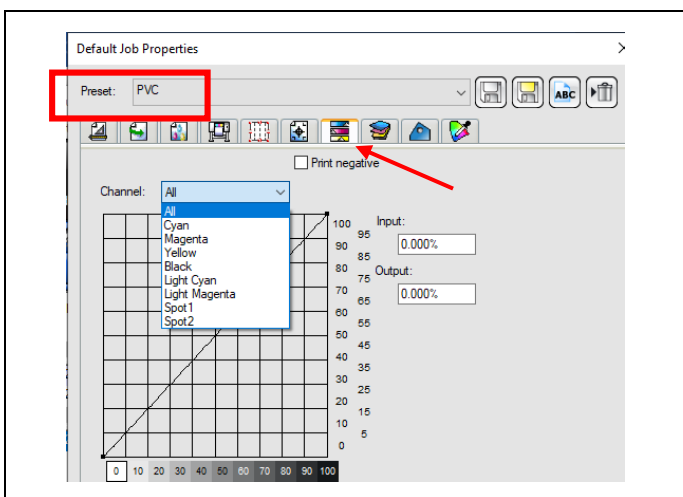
Default Job Properties

Preset: PVC

Print negative

Channel: All

All
Cyan
Magenta
Yellow
Black
Light Cyan
Light Magenta
Spot1
Spot2

100
95
90
85
80
75
70
65
60
55
50
45
40
35
30
25
20
15
10
5
0

Input:
0.000%
Output:
0.000%

0 10 20 30 40 50 60 70 80 90 100